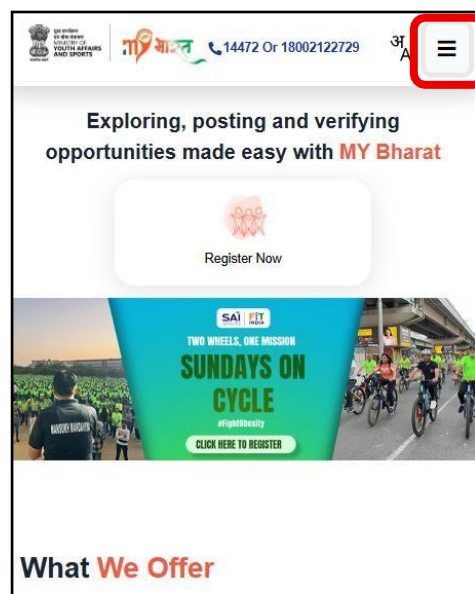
युवा कार्यक्रम एवं खेल मंत्रालय MINISTRY OF YOUTH AFFAIRS AND SPORTS

माय भारत

14472 Or 18002122729

अ A

Exploring, posting and verifying opportunities made easy with MY Bharat

Register Now

SAI FIT INDIA

TWO WHEELS, ONE MISSION

SUNDAYS ON CYCLE

#FightObesity

CLICK HERE TO REGISTER

What We Offer